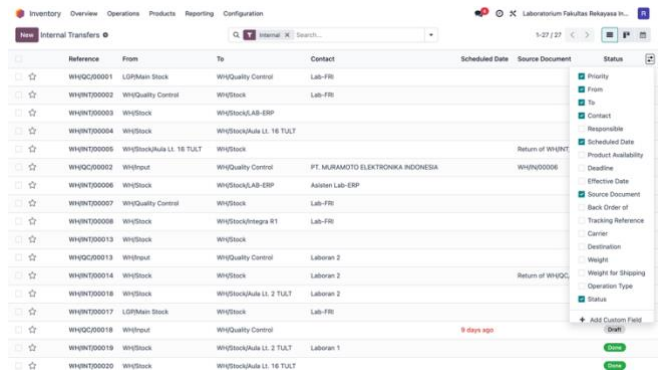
Inventory Overview Operations Products Reporting Configuration

Laboratorium Fakultas Rekayasa In...

R

New Internal Transfers

Internal × Search...

1-27 / 27

| | Reference | From | To | Contact | Scheduled Date | Source Document | Status |
|---|---|---|---|---|---|---|---|
| | WH/QC/00001 | LGP/Main Stock | WH/Quality Control | Lab-FRI | | | |
| | WH/INT/00002 | WH/Quality Control | WH/Stock | Lab-FRI | | | |
| | WH/INT/00003 | WH/Stock | WH/Stock/LAB-ERP | | | | |
| | WH/INT/00004 | WH/Stock | WH/Stock/Aula Lt. 16 TULT | | | | |
| | WH/INT/00005 | WH/Stock/Aula Lt. 16 TULT | WH/Stock | | | Return of WH/INT | |
| | WH/QC/00002 | WH/Input | WH/Quality Control | PT. MURAMOTO ELEKTRONIKA INDONESIA | | WH/IN/00006 | |
| | WH/INT/00006 | WH/Stock | WH/Stock/LAB-ERP | Asisten Lab-ERP | | | |
| | WH/INT/00007 | WH/Quality Control | WH/Stock | Lab-FRI | | | |
| | WH/INT/00008 | WH/Stock | WH/Stock/Integra R1 | Lab-FRI | | | |
| | WH/INT/00013 | WH/Stock | WH/Stock | | | | |
| | WH/QC/00013 | WH/Input | WH/Quality Control | Laboran 2 | | | |
| | WH/INT/00014 | WH/Stock | WH/Stock | Laboran 2 | | Return of WH/QC | |
| | WH/INT/00018 | WH/Stock | WH/Stock/Aula Lt. 2 TULT | Laboran 2 | | | |
| | WH/INT/00017 | LGP/Main Stock | WH/Stock | Lab-FRI | | | |
| | WH/QC/00018 | WH/Input | WH/Quality Control | | 9 days ago | | Draft |
| | WH/INT/00019 | WH/Stock | WH/Stock/Aula Lt. 2 TULT | Laboran 1 | | | Done |
| | WH/INT/00020 | WH/Stock | WH/Stock/Aula Lt. 16 TULT | | | | Done |

Priority
From
To
Contact
Responsible
Scheduled Date
Product Availability
Deadline
Effective Date
Source Document
Back Order of
Tracking Reference
Carrier
Destination
Weight
Weight for Shipping
Operation Type
Status
+ Add Custom Field